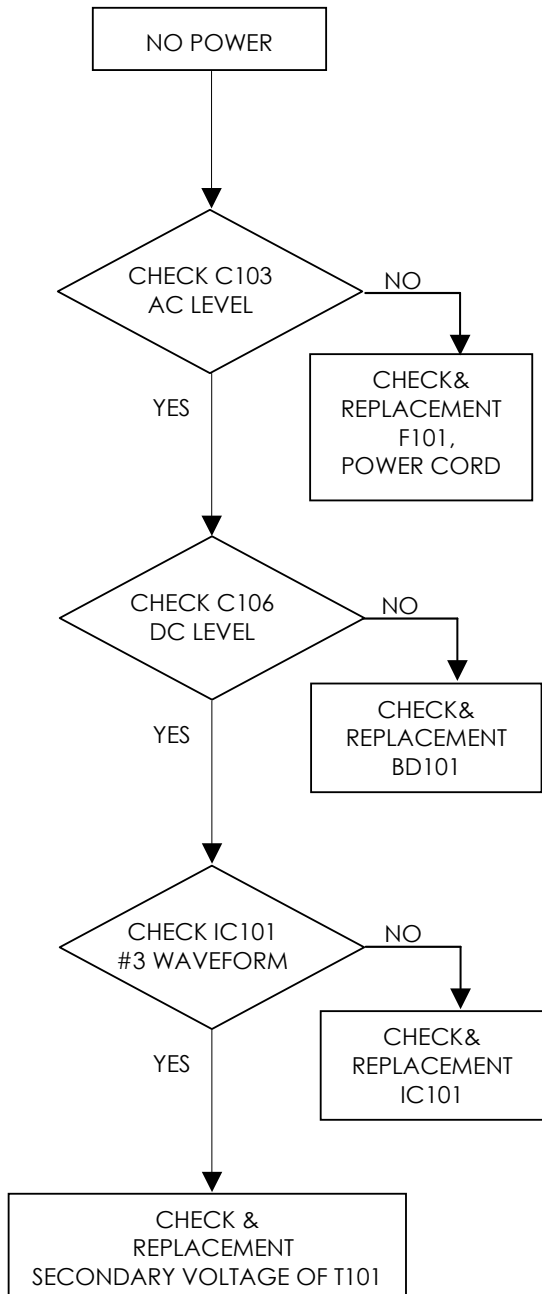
NO POWER

CHECK C103
AC LEVEL

NO

CHECK&
REPLACEMENT
F101,
POWER CORD

YES

CHECK C106
DC LEVEL

NO

CHECK&
REPLACEMENT
BD101

YES

CHECK IC101
#3 WAVEFORM

NO

CHECK&
REPLACEMENT
IC101

YES

CHECK &
REPLACEMENT
SECONDARY VOLTAGE OF T101